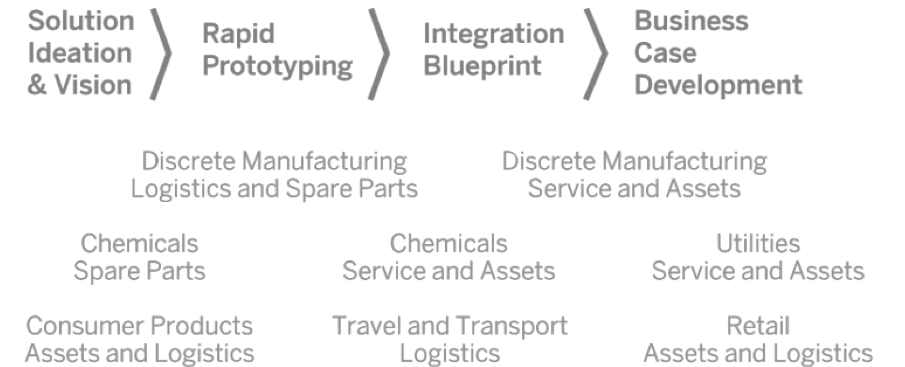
Solution Ideation & Vision

Rapid Prototyping

Integration Blueprint

Business Case Development

Discrete Manufacturing Logistics and Spare Parts

Discrete Manufacturing Service and Assets

Chemicals Spare Parts

Chemicals Service and Assets

Utilities Service and Assets

Consumer Products Assets and Logistics

Travel and Transport Logistics

Retail Assets and Logistics